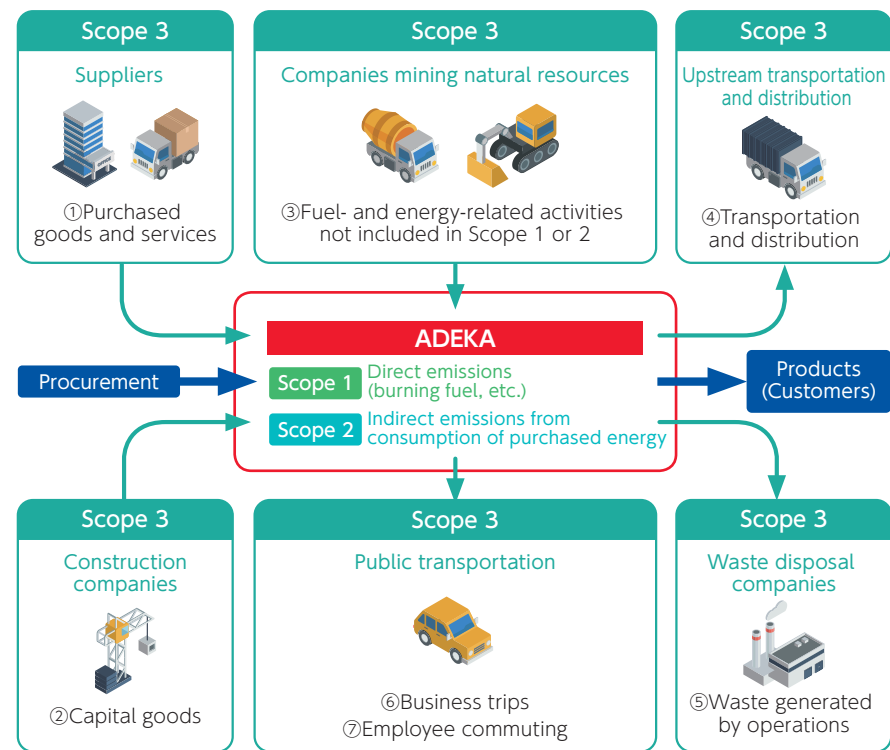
Scope 3
Suppliers
OFFICE
①Purchased goods and services

Scope 3
Companies mining natural resources
③Fuel- and energy-related activities not included in Scope 1 or 2

Scope 3
Upstream transportation and distribution
④Transportation and distribution

ADEKA
Procurement
Scope 1 Direct emissions (burning fuel, etc.)
Scope 2 Indirect emissions from consumption of purchased energy
Products (Customers)

Scope 3
Construction companies
②Capital goods

Scope 3
Public transportation
⑥Business trips
⑦Employee commuting

Scope 3
Waste disposal companies
⑤Waste generated by operations